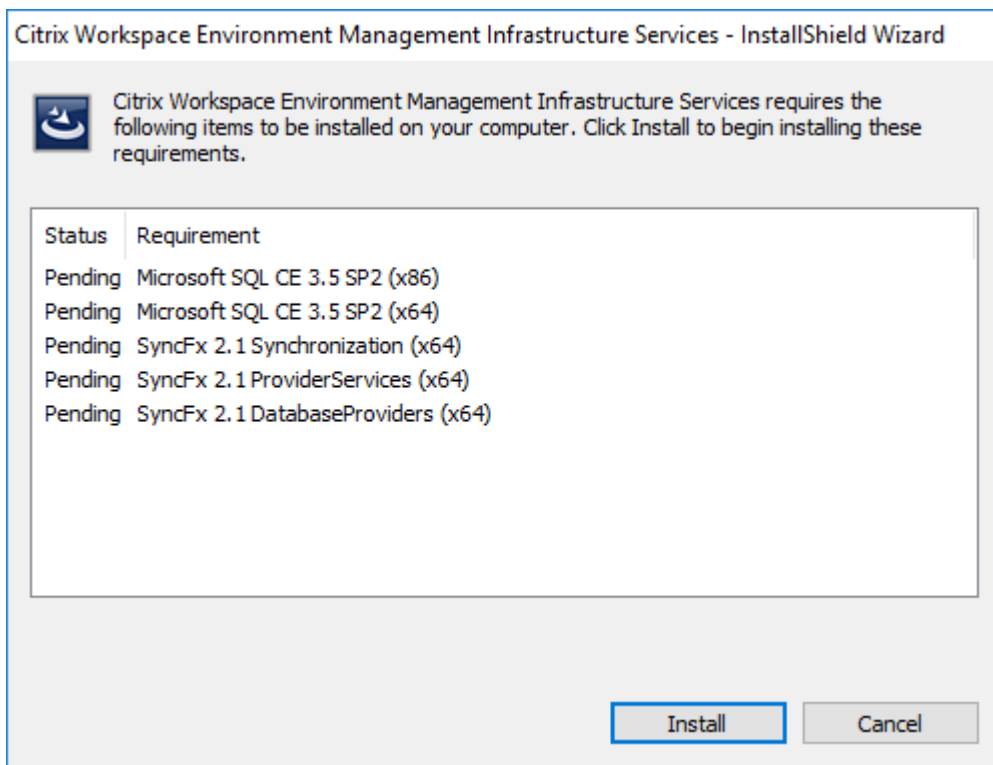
Citrix Workspace Environment Management Infrastructure Services - InstallShield Wizard

Citrix Workspace Environment Management Infrastructure Services requires the following items to be installed on your computer. Click Install to begin installing these requirements.

| Status | Requirement |
|---|---|
| Pending | Microsoft SQL CE 3.5 SP2 (x86) |
| Pending | Microsoft SQL CE 3.5 SP2 (x64) |
| Pending | SyncFx 2.1 Synchronization (x64) |
| Pending | SyncFx 2.1 ProviderServices (x64) |
| Pending | SyncFx 2.1 DatabaseProviders (x64) |

Install

Cancel